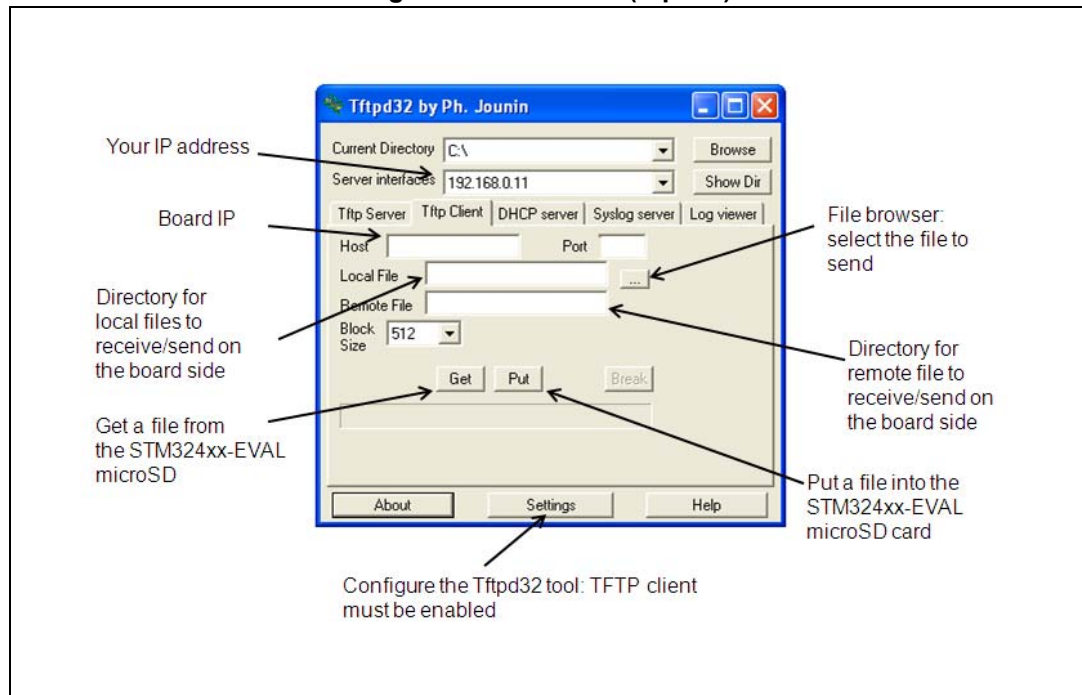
Tftpd32 by Ph. Jounin

Your IP address

Current Directory C:\

Browse

Server interfaces 192.168.0.11

Show Dir

Tftp Server | Tftp Client | DHCP server | Syslog server | Log viewer

Board IP

Host

Port

File browser: select the file to send

Local File

...

Directory for local files to receive/send on the board side

Remote File

Block Size 512

Directory for remote file to receive/send on the board side

Get

Put

Break

Get a file from the STM324xx-EVAL microSD

Put a file into the STM324xx-EVAL microSD card

About

Settings

Help

Configure the Tftpd32 tool: TFTP client must be enabled